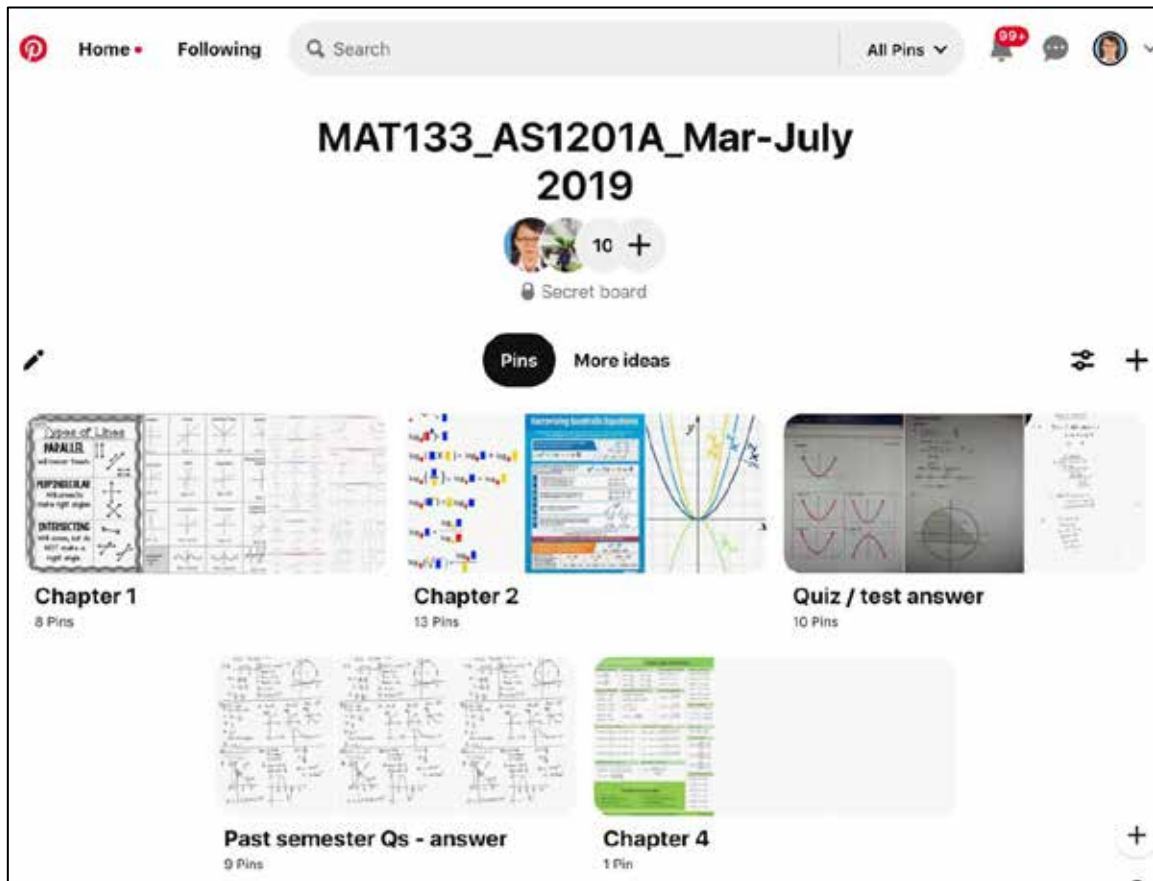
Home • Following Search All Pins 99+

MAT133_AS1201A_Mar-July 2019

10 +

Secret board

Pins More ideas

Types of Lines
PARALLEL will never touch
PERPENDICULAR intersects to make right angles
INTERSECTING will cross, but do NOT make a right angle

Chapter 1
8 Pins

Chapter 2
13 Pins

Quiz / test answer
10 Pins

Past semester Qs - answer
9 Pins

Chapter 4
1 Pin